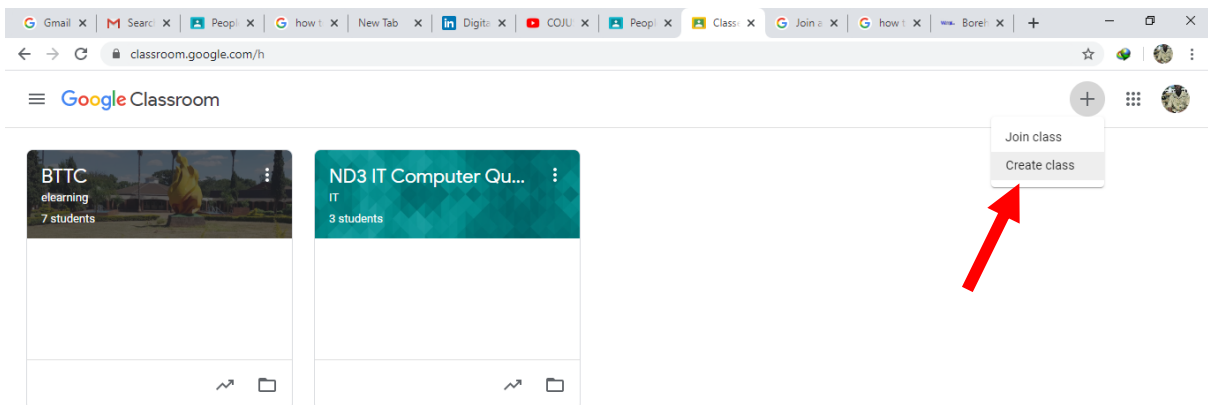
Gmail ✕ | Searc ✕ | Peopl ✕ | how t ✕ | New Tab ✕ | Digita ✕ | COJU ✕ | Peopl ✕ | Class ✕ | Join a ✕ | how t ✕ | Boreh ✕ | +

classroom.google.com/h

Google Classroom

Join class
Create class

BTTC
elearning
7 students

ND3 IT Computer Qu...
IT
3 students